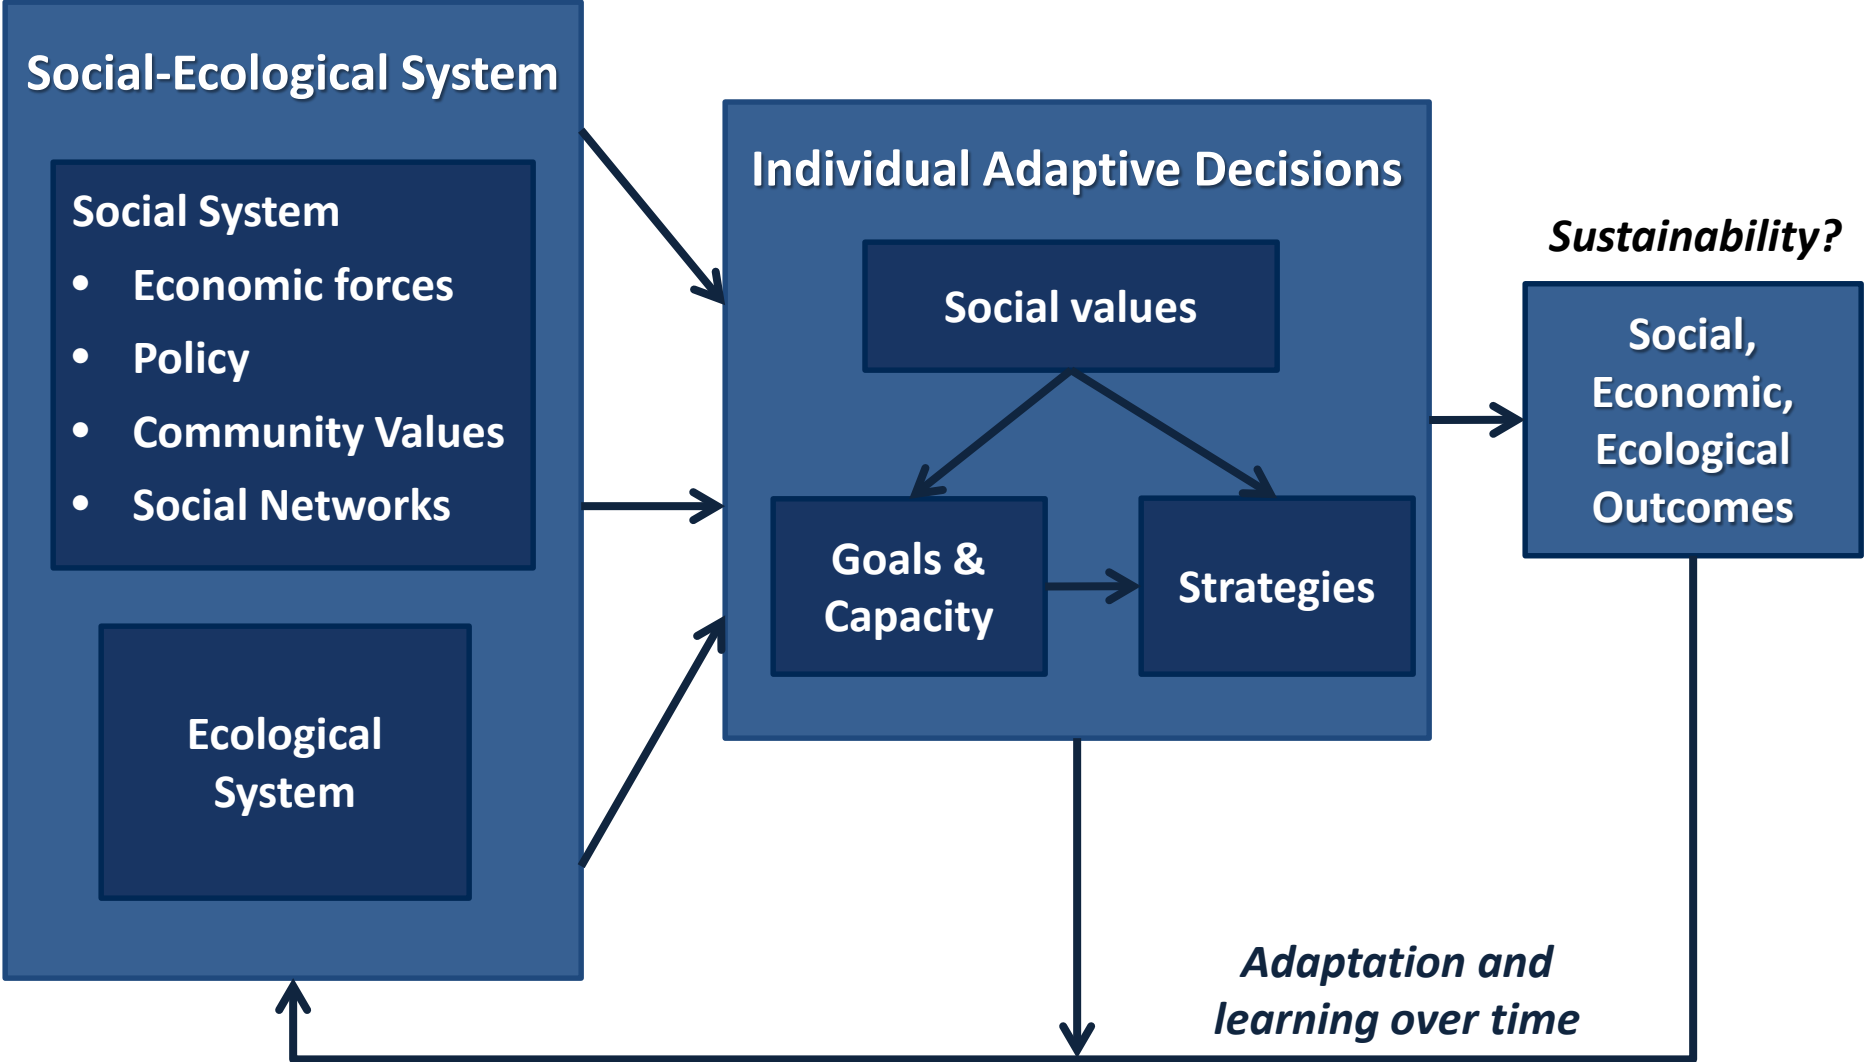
Social-Ecological System

Social System
- Economic forces
- Policy
- Community Values
- Social Networks

Ecological System

Individual Adaptive Decisions

Social values

Goals & Capacity

Strategies

Sustainability?

Social, Economic, Ecological Outcomes

Adaptation and learning over time